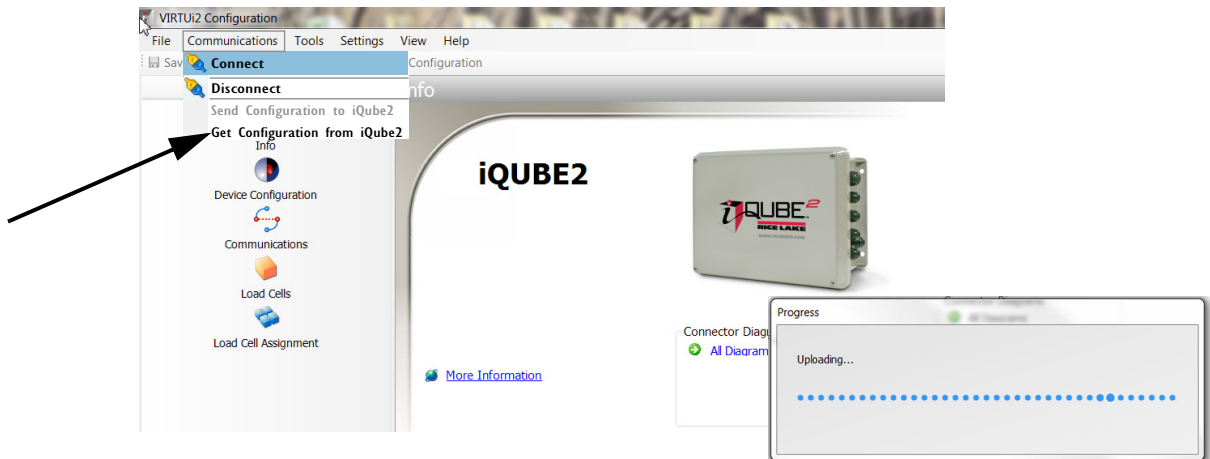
VIRTUi2 Configuration

File Communications Tools Settings View Help

Sav Configuration

Connect

Disconnect

Send Configuration to iQube2

Get Configuration from iQube2

nfo

Info

Device Configuration

Communications

Load Cells

Load Cell Assignment

iQUBE2

iQUBE2 RICE LAKE

Connector Diag

All Diagram

More Information

Progress

Uploading...